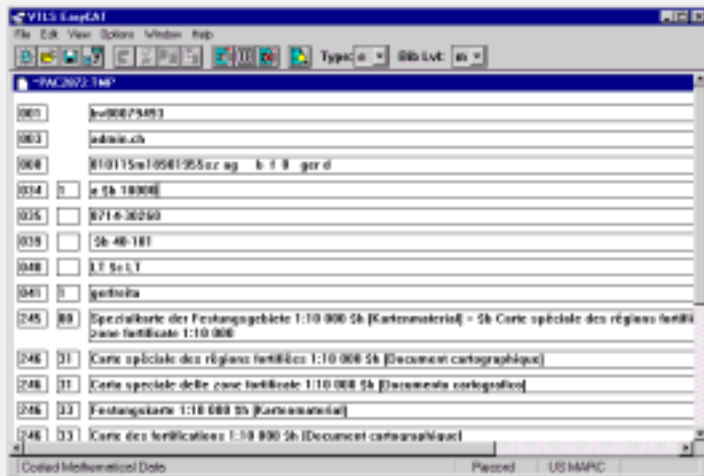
VTLS EasyCAT

File Edit View Options Window Help

Type: e Bib Lvl: m

~PAC2072.TMP

001 bv00079493

003 admin.ch

008 010115m19501955sz ag b f 0 ger d

034 1 a $b 10000

035 0714-30260

039 $b 40-101

040 LT $c LT

041 1 gerfreita

245 00 Spezialkarte der Festungsgebiete 1:10 000 $h [Kartenmaterial] = $b Carte spéciale des régions fortifiées zone fortificate 1:10 000

246 31 Carte spéciale des régions fortifiées 1:10 000 $h [Document cartographique]

246 31 Carta speciale delle zone fortificate 1:10 000 $h [Documento cartografico]

246 33 Festungskarte 1:10 000 $h [Kartenmaterial]

246 33 Carte des fortifications 1:10 000 $h [Document cartographique]

Coded Mathematical Data | Passed | US MARC